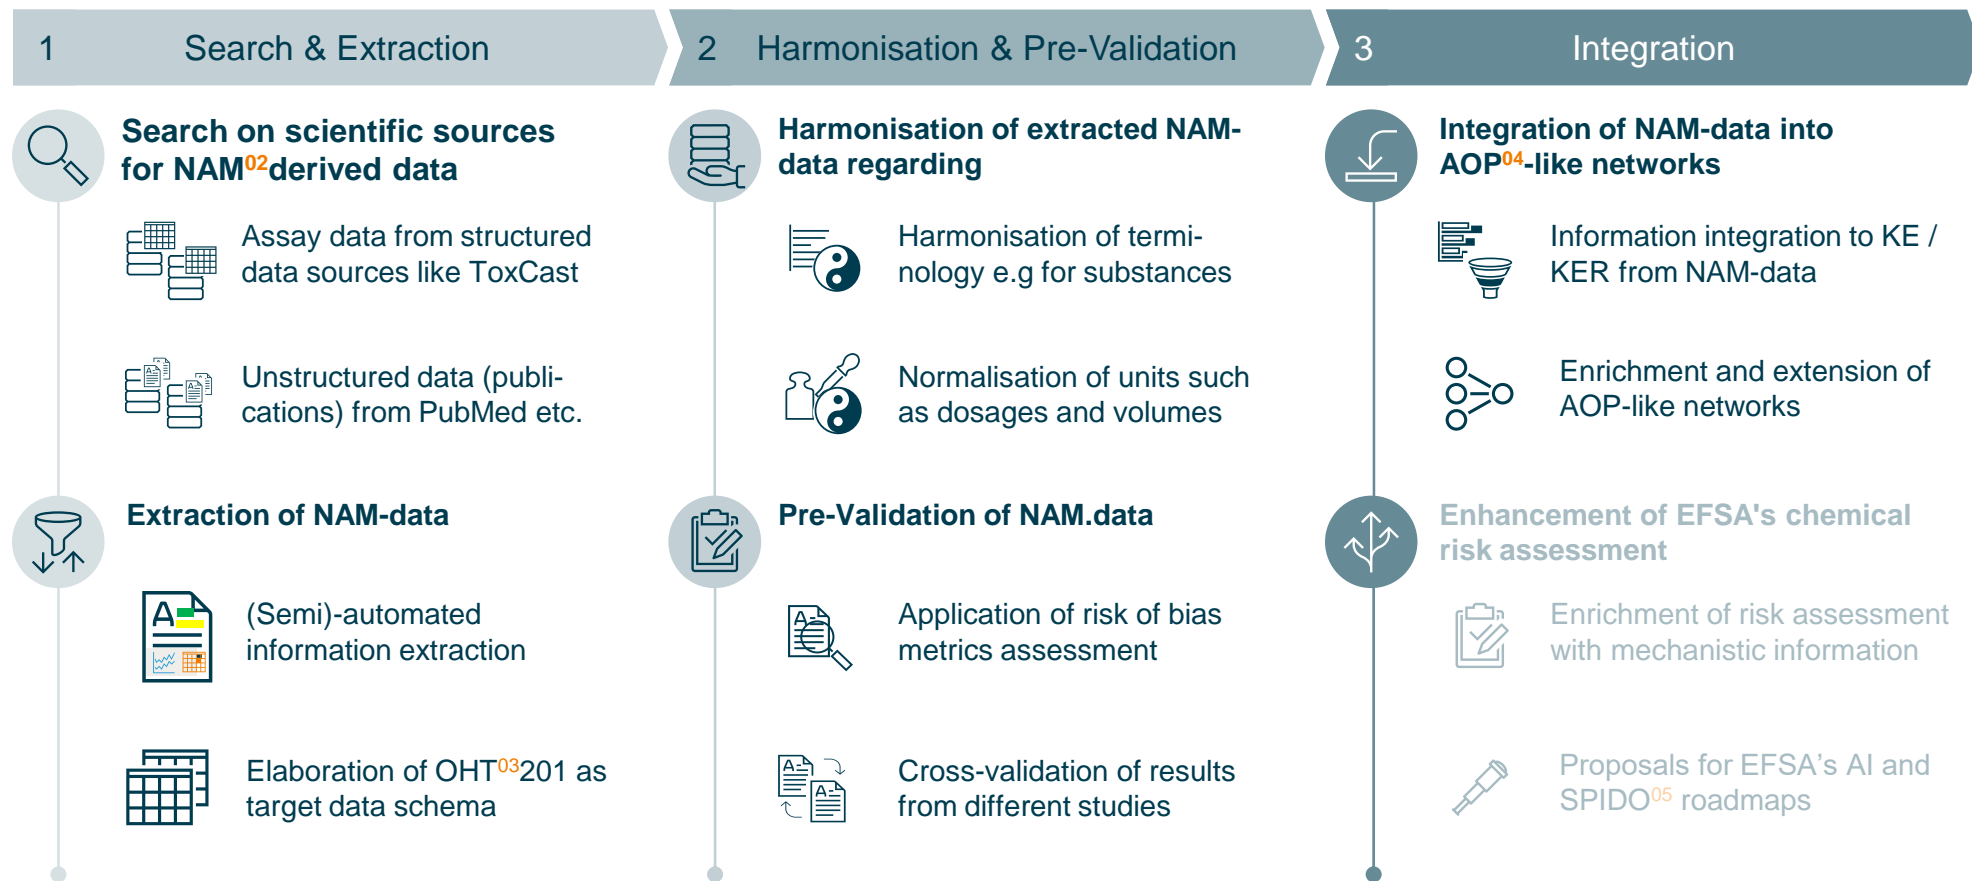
1 Search & Extraction

Search on scientific sources for NAM$^{02}$derived data

Assay data from structured data sources like ToxCast

Unstructured data (publications) from PubMed etc.

Extraction of NAM-data

A

(Semi)-automated information extraction

Elaboration of OHT$^{03}$201 as target data schema

2 Harmonisation & Pre-Validation

Harmonisation of extracted NAM-data regarding

Harmonisation of terminology e.g for substances

Normalisation of units such as dosages and volumes

Pre-Validation of NAM.data

Application of risk of bias metrics assessment

Cross-validation of results from different studies

3 Integration

Integration of NAM-data into AOP$^{04}$-like networks

Information integration to KE / KER from NAM-data

Enrichment and extension of AOP-like networks

Enhancement of EFSA's chemical risk assessment

Enrichment of risk assessment with mechanistic information

Proposals for EFSA's AI and SPIDO$^{05}$ roadmaps